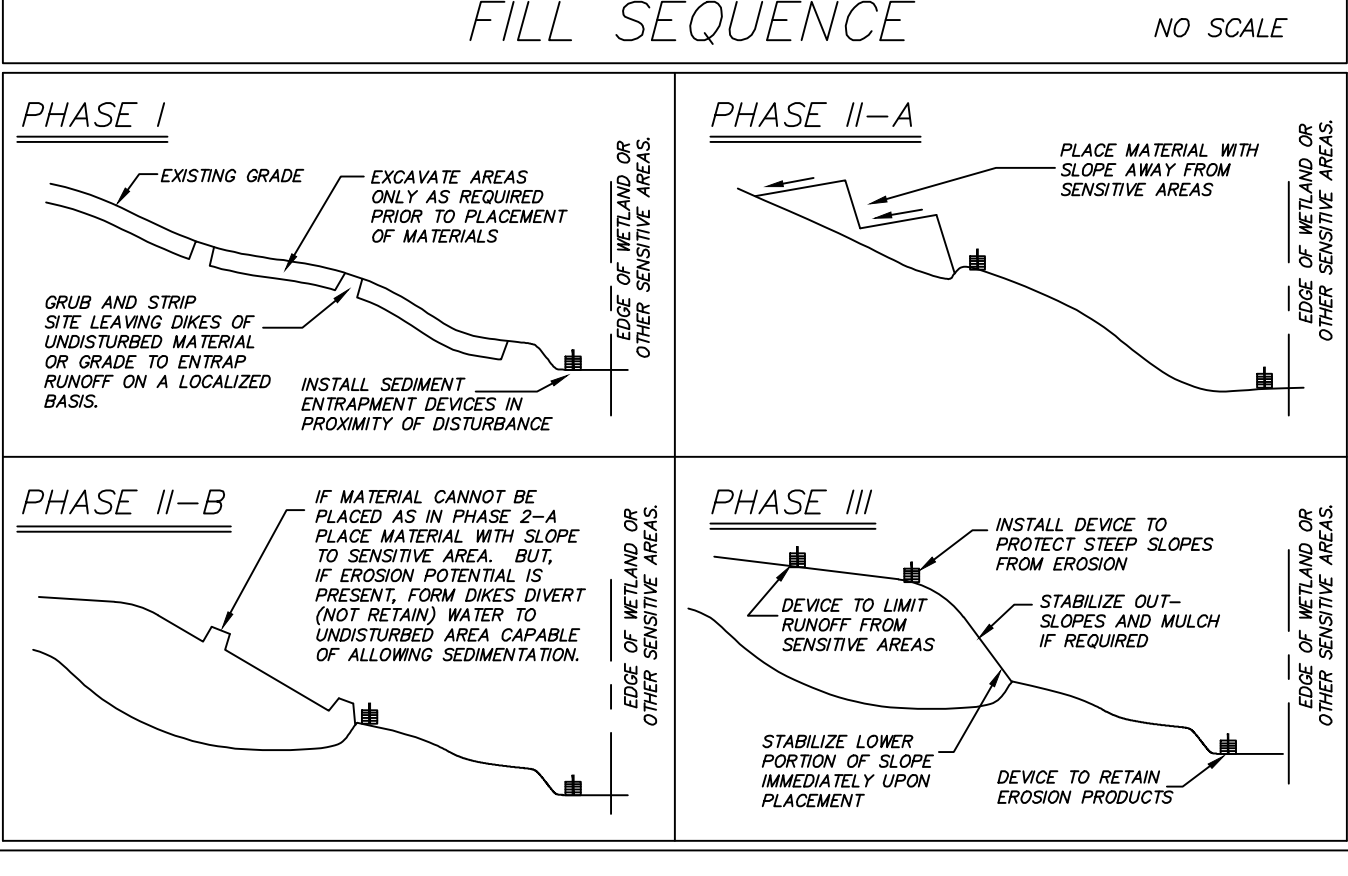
FILL SEQUENCE

NO SCALE

PHASE I

EXISTING GRADE

EXCAVATE AREAS ONLY AS REQUIRED PRIOR TO PLACEMENT OF MATERIALS

GRUB AND STRIP SITE LEAVING DIKES OF UNDISTURBED MATERIAL OR GRADE TO ENTRAP RUNOFF ON A LOCALIZED BASIS.

INSTALL SEDIMENT ENTRAPMENT DEVICES IN PROXIMITY OF DISTURBANCE

EDGE OF WETLAND OR OTHER SENSITIVE AREAS.

PHASE II–A

PLACE MATERIAL WITH SLOPE AWAY FROM SENSITIVE AREAS

EDGE OF WETLAND OR OTHER SENSITIVE AREAS.

PHASE II–B

IF MATERIAL CANNOT BE PLACED AS IN PHASE 2–A PLACE MATERIAL WITH SLOPE TO SENSITIVE AREA. BUT, IF EROSION POTENTIAL IS PRESENT, FORM DIKES DIVERT (NOT RETAIN) WATER TO UNDISTURBED AREA CAPABLE OF ALLOWING SEDIMENTATION.

EDGE OF WETLAND OR OTHER SENSITIVE AREAS.

PHASE III

INSTALL DEVICE TO PROTECT STEEP SLOPES FROM EROSION

DEVICE TO LIMIT RUNOFF FROM SENSITIVE AREAS

STABILIZE OUT–SLOPES AND MULCH IF REQUIRED

STABILIZE LOWER PORTION OF SLOPE IMMEDIATELY UPON PLACEMENT

DEVICE TO RETAIN EROSION PRODUCTS

EDGE OF WETLAND OR OTHER SENSITIVE AREAS.